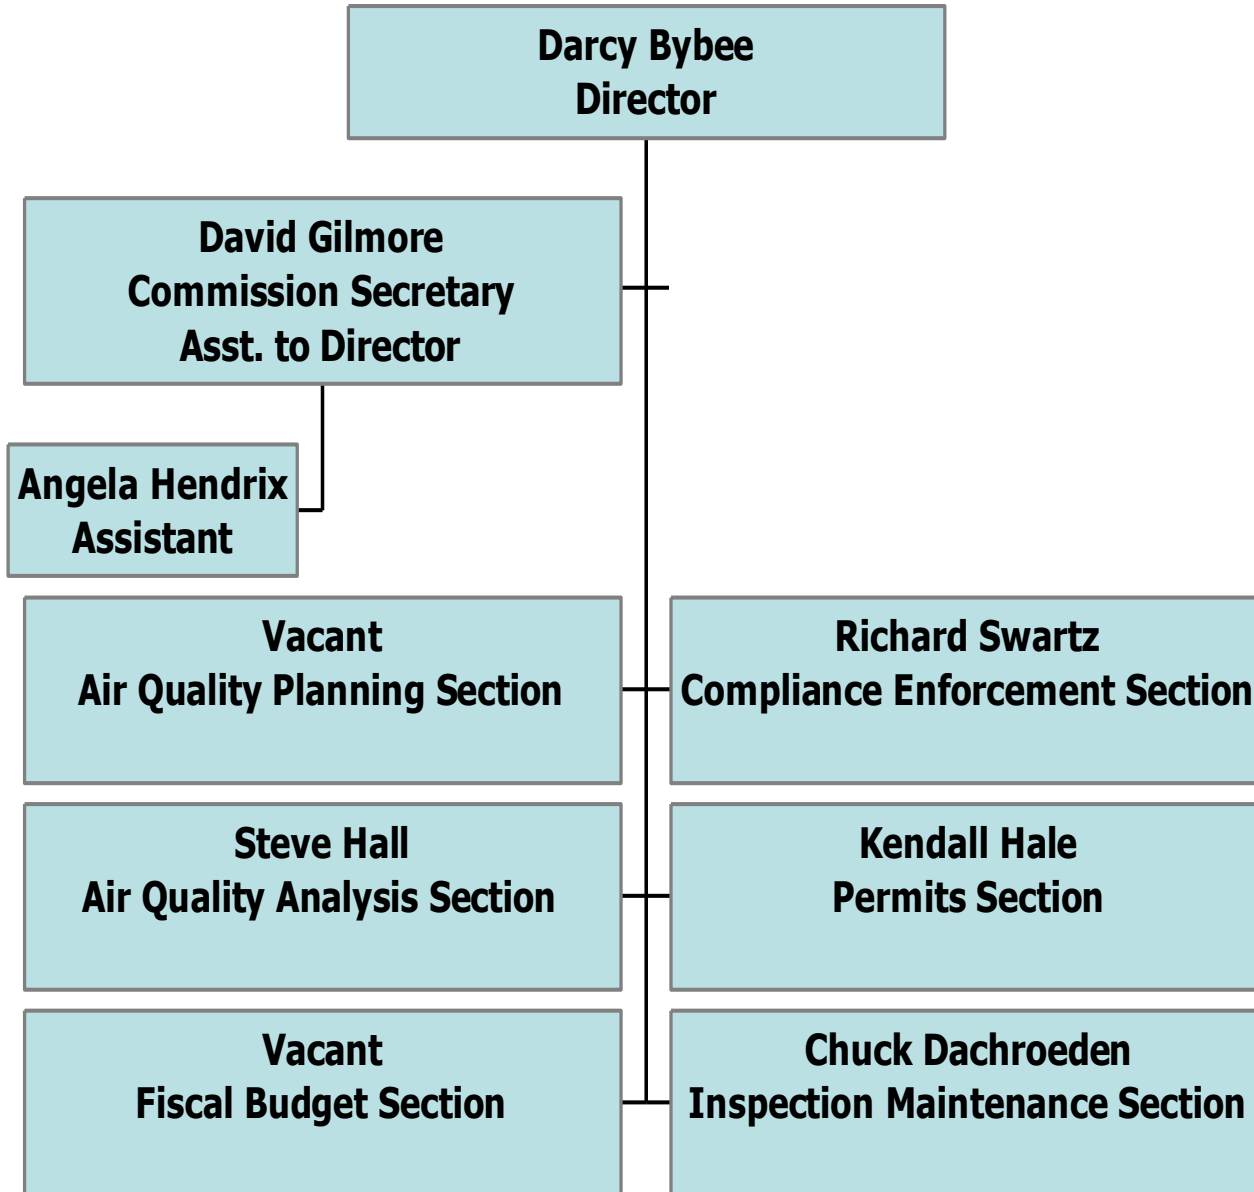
Darcy Bybee
Director

David Gilmore
Commission Secretary
Asst. to Director

Angela Hendrix
Assistant

Vacant
Air Quality Planning Section

Richard Swartz
Compliance Enforcement Section

Steve Hall
Air Quality Analysis Section

Kendall Hale
Permits Section

Vacant
Fiscal Budget Section

Chuck Dachroeden
Inspection Maintenance Section